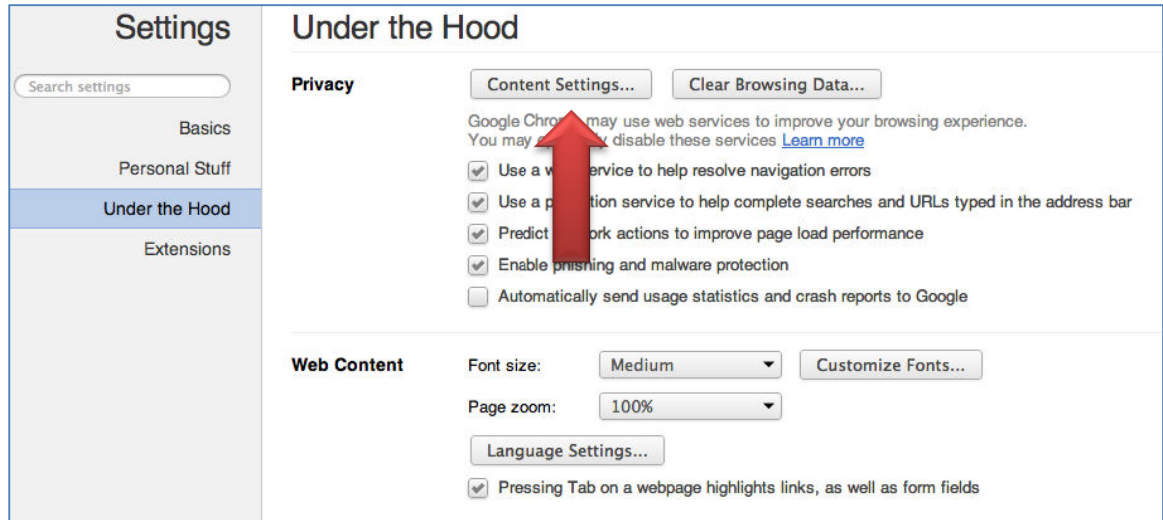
Settings

Search settings

Basics

Personal Stuff

Under the Hood

Extensions

Under the Hood

Privacy

Content Settings...

Clear Browsing Data...

Google Chro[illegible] may use web services to improve your browsing experience. You may o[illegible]y disable these services Learn more

Use a w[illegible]ervice to help resolve navigation errors

Use a p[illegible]tion service to help complete searches and URLs typed in the address bar

Predict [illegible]ork actions to improve page load performance

Enable phishing and malware protection

Automatically send usage statistics and crash reports to Google

Web Content

Font size:

Medium

Customize Fonts...

Page zoom:

100%

Language Settings...

Pressing Tab on a webpage highlights links, as well as form fields